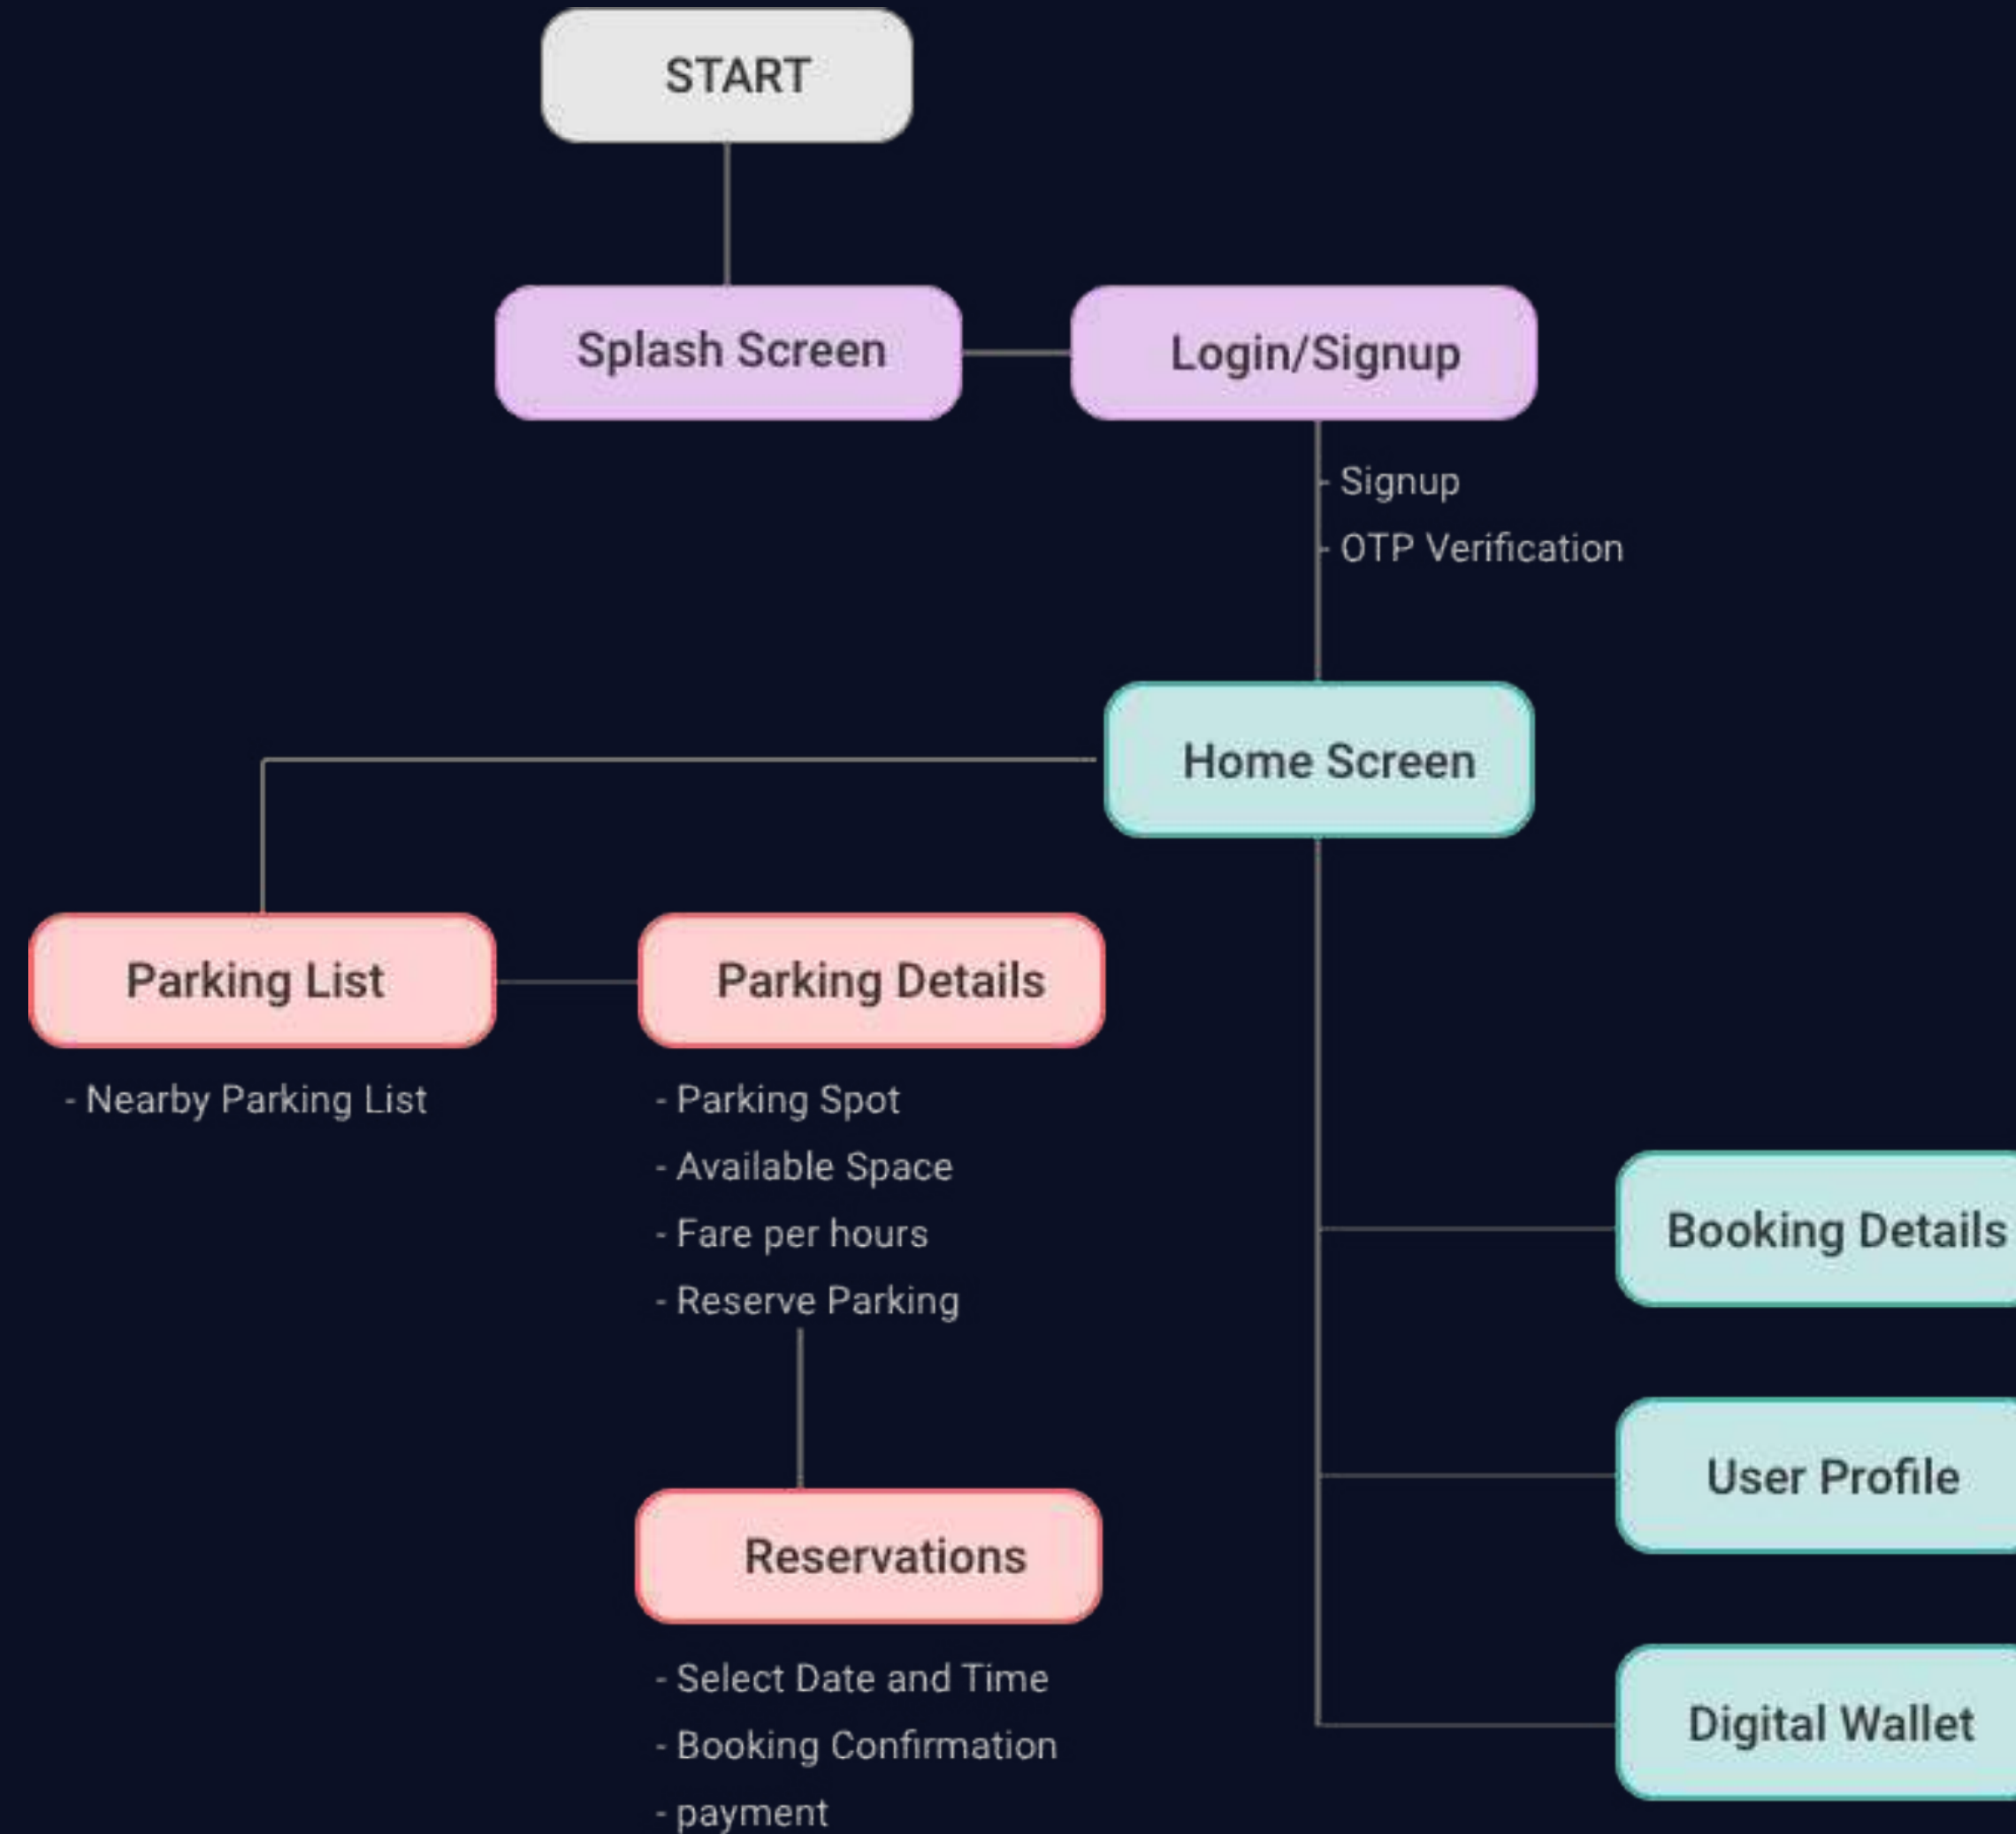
START

Splash Screen

Login/Signup

- Signup
- OTP Verification

Home Screen

Parking List

- Nearby Parking List

Parking Details

- Parking Spot
- Available Space
- Fare per hours
- Reserve Parking

Reservations

- Select Date and Time
- Booking Confirmation
- payment

Booking Details

User Profile

Digital Wallet